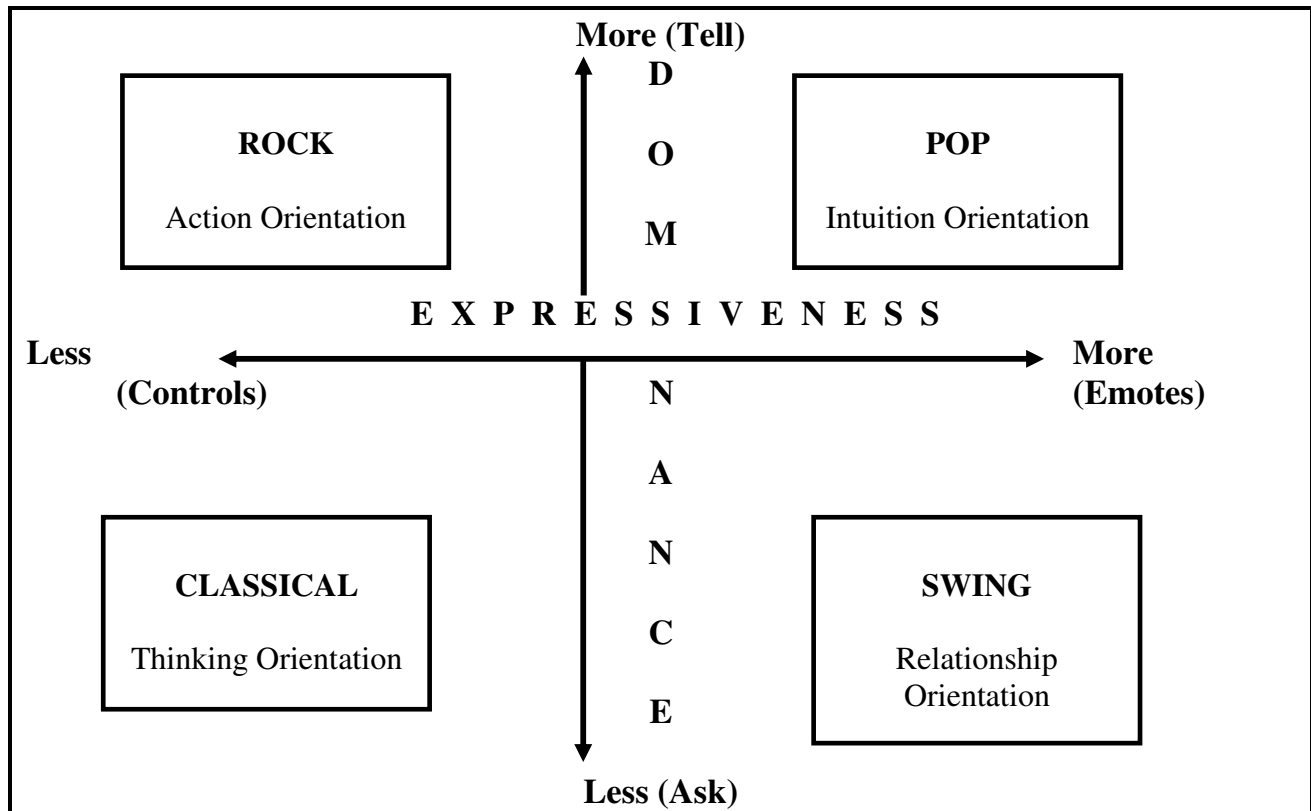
More (Tell)

D
O
M

ROCK
Action Orientation

POP
Intuition Orientation

E X P R E S S I V E N E S S

Less (Controls)

More (Emotes)

N
A
N
C
E

CLASSICAL
Thinking Orientation

SWING
Relationship Orientation

Less (Ask)